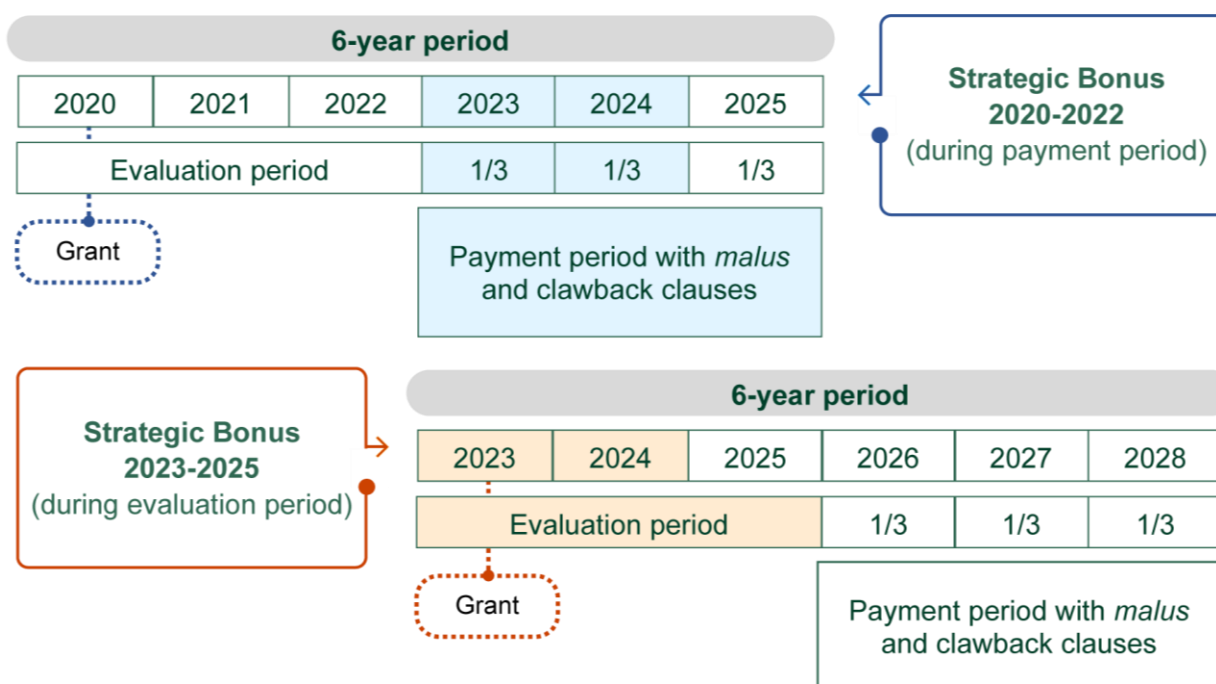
6-year period

| 2020 | 2021 | 2022 | 2023 | 2024 | 2025 |
|---|---|---|---|---|---|
| Evaluation period | | | 1/3 | 1/3 | 1/3 |

Grant

Payment period with *malus* and clawback clauses

Strategic Bonus 2020-2022 (during payment period)

Strategic Bonus 2023-2025 (during evaluation period)

6-year period

| 2023 | 2024 | 2025 | 2026 | 2027 | 2028 |
|---|---|---|---|---|---|
| Evaluation period | | | 1/3 | 1/3 | 1/3 |

Grant

Payment period with *malus* and clawback clauses